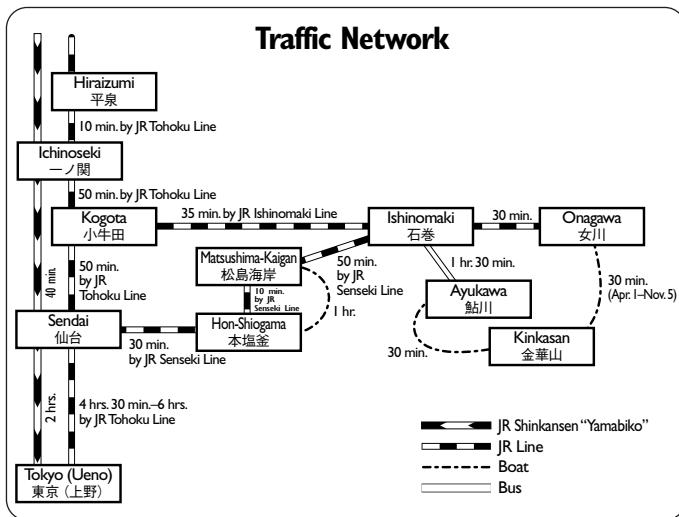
Traffic Network

Hiraizumi
平泉

10 min. by JR Tohoku Line

Ichinoseki
一ノ関

50 min. by JR Tohoku Line

Kogota
小牛田

35 min. by JR Ishinomaki Line

Ishinomaki
石巻

30 min.

Onagawa
女川

Matsushima-Kaigan
松島海岸

50 min. by JR Senseki Line

1 hr. 30 min.

Ayukawa
鮎川

30 min. (Apr. 1–Nov. 5)

50 min. by JR Tohoku Line

40 min.

10 min. by JR Senseki Line

1 hr.

Kinkasan
金華山

Sendai
仙台

30 min. by JR Senseki Line

Hon-Shiogama
本塩釜

30 min.

2 hrs.

4 hrs. 30 min.–6 hrs. by JR Tohoku Line

Tokyo (Ueno)
東京（上野）

JR Shinkansen "Yamabiko"
JR Line
Boat
Bus